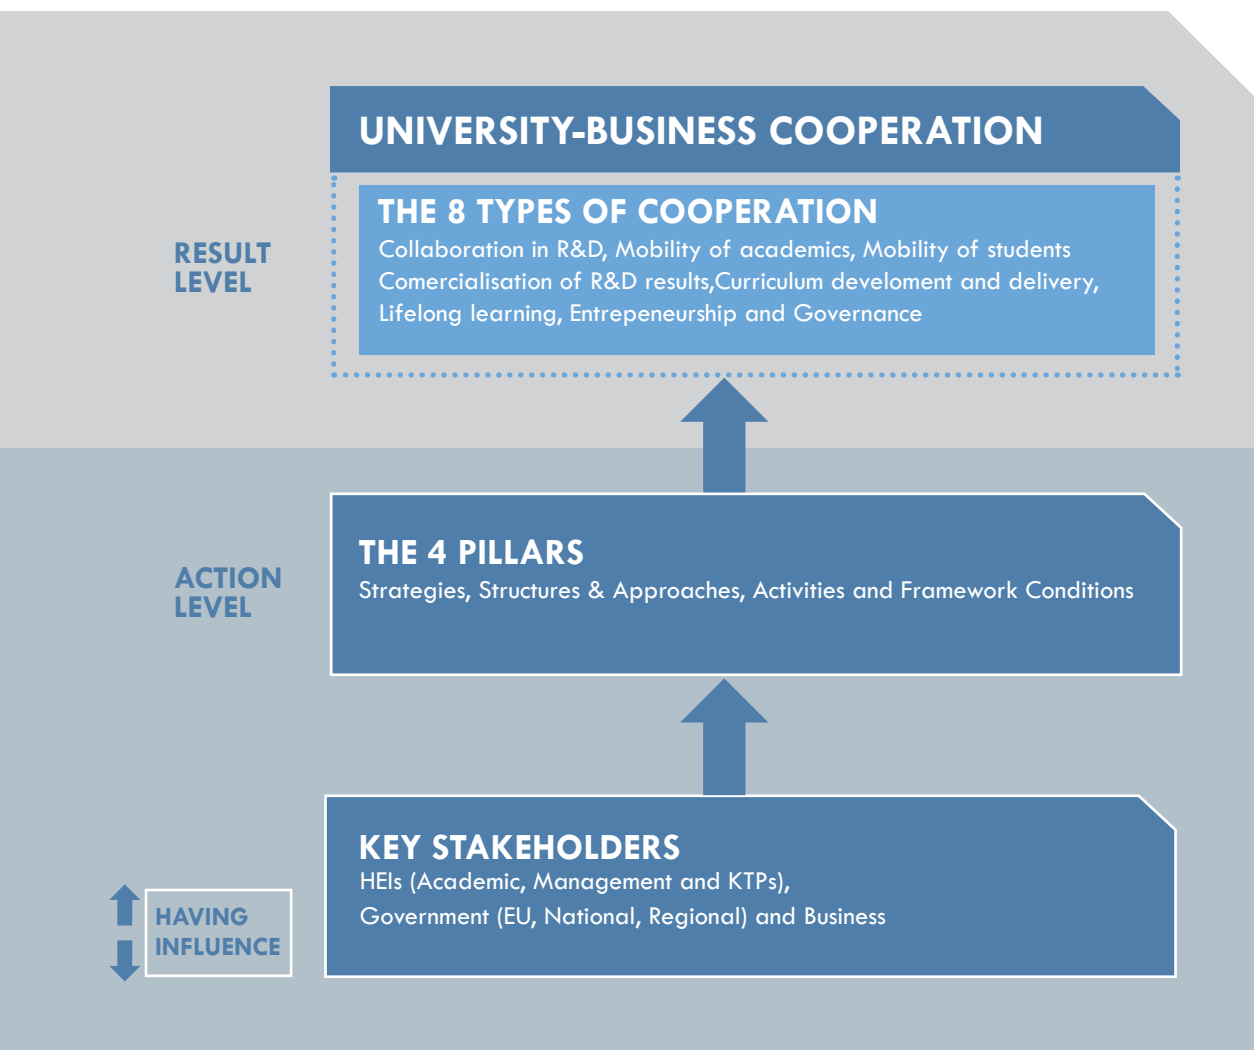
UNIVERSITY-BUSINESS COOPERATION

RESULT LEVEL

THE 8 TYPES OF COOPERATION
Collaboration in R&D, Mobility of academics, Mobility of students Comercialisation of R&D results,Curriculum develoment and delivery, Lifelong learning, Entrepeneurship and Governance

ACTION LEVEL

THE 4 PILLARS
Strategies, Structures & Approaches, Activities and Framework Conditions

HAVING INFLUENCE

KEY STAKEHOLDERS
HEIs (Academic, Management and KTPs),
Government (EU, National, Regional) and Business